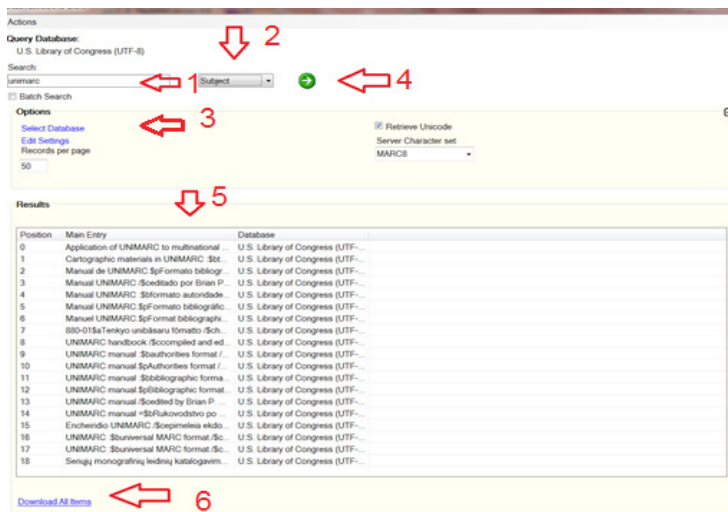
Actions

Query Database:
U.S. Library of Congress (UTF-8)

Search:
unimarc 1 Subject 2 4

Batch Search

Options 3
Select Database
Edit Settings
Records per page
50

Retrieve Unicode
Server Character set
MARC8

Results 5

| Position | Main Entry | Database |
|---|---|---|
| 0 | Application of UNIMARC to multinational ... | U.S. Library of Congress (UTF-... |
| 1 | Cartographic materials in UNIMARC :$bt... | U.S. Library of Congress (UTF-... |
| 2 | Manual de UNIMARC $pFormato bibliogr... | U.S. Library of Congress (UTF-... |
| 3 | Manual UNIMARC /$ceditado por Brian P... | U.S. Library of Congress (UTF-... |
| 4 | Manual UNIMARC :$bformato autoridade... | U.S. Library of Congress (UTF-... |
| 5 | Manual UNIMARC $pFormato bibliográfic... | U.S. Library of Congress (UTF-... |
| 6 | Manuel UNIMARC $pFormat bibliographi... | U.S. Library of Congress (UTF-... |
| 7 | 880-01$aTenkyo unibāsaru fōmatto /$ch... | U.S. Library of Congress (UTF-... |
| 8 | UNIMARC handbook /$ccompiled and ed... | U.S. Library of Congress (UTF-... |
| 9 | UNIMARC manual :$bauthorities format /... | U.S. Library of Congress (UTF-... |
| 10 | UNIMARC manual $pAuthorities format /... | U.S. Library of Congress (UTF-... |
| 11 | UNIMARC manual :$bbibliographic forma... | U.S. Library of Congress (UTF-... |
| 12 | UNIMARC manual $pBibliographic format... | U.S. Library of Congress (UTF-... |
| 13 | UNIMARC manual /$cedited by Brian P... | U.S. Library of Congress (UTF-... |
| 14 | UNIMARC manual =$bRukovodstvo po ... | U.S. Library of Congress (UTF-... |
| 15 | Encheiridio UNIMARC /$cepimeleia ekdo... | U.S. Library of Congress (UTF-... |
| 16 | UNIMARC :$buniversal MARC format /$c... | U.S. Library of Congress (UTF-... |
| 17 | UNIMARC :$buniversal MARC format /$c... | U.S. Library of Congress (UTF-... |
| 18 | Serujų monografinių leidinių katalogavim... | U.S. Library of Congress (UTF-... |

Download All Items 6